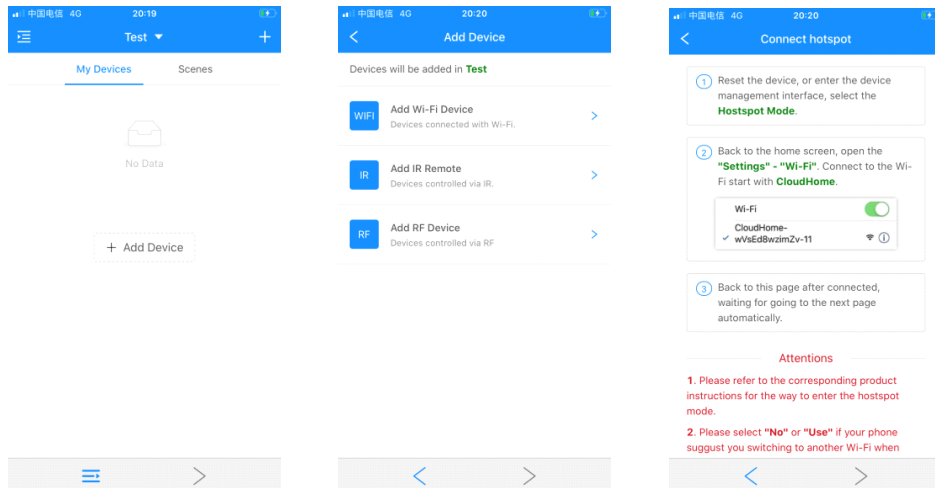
中国电信 4G 20:19

Test

My Devices Scenes

No Data

+ Add Device

中国电信 4G 20:20

Add Device

Devices will be added in Test

WIFI Add Wi-Fi Device
Devices connected with Wi-Fi.

IR Add IR Remote
Devices controlled via IR.

RF Add RF Device
Devices controlled via RF

中国电信 4G 20:20

Connect hotspot

1 Reset the device, or enter the device management interface, select the Hostspot Mode.

2 Back to the home screen, open the "Settings" - "Wi-Fi". Connect to the Wi-Fi start with CloudHome.

Wi-Fi
CloudHome-wVsEd8wzimZv-11

3 Back to this page after connected, waiting for going to the next page automatically.

Attentions

1. Please refer to the corresponding product instructions for the way to enter the hostspot mode.

2. Please select "No" or "Use" if your phone suggust you switching to another Wi-Fi when